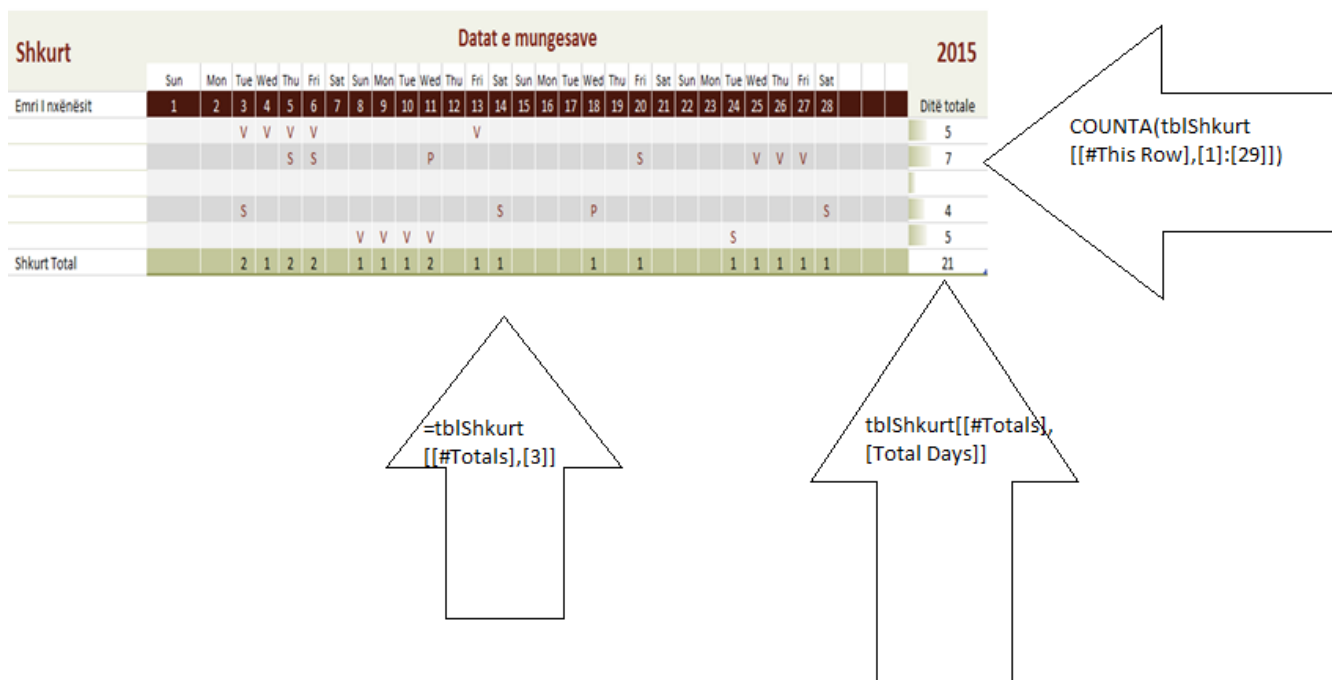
Shkurt

Datat e mungesave

2015

| | Sun | Mon | Tue | Wed | Thu | Fri | Sat | Sun | Mon | Tue | Wed | Thu | Fri | Sat | Sun | Mon | Tue | Wed | Thu | Fri | Sat | Sun | Mon | Tue | Wed | Thu | Fri | Sat | | | | |
|---|---|---|---|---|---|---|---|---|---|---|---|---|---|---|---|---|---|---|---|---|---|---|---|---|---|---|---|---|---|---|---|---|
| Emri I nxënësit | 1 | 2 | 3 | 4 | 5 | 6 | 7 | 8 | 9 | 10 | 11 | 12 | 13 | 14 | 15 | 16 | 17 | 18 | 19 | 20 | 21 | 22 | 23 | 24 | 25 | 26 | 27 | 28 | | | | Ditë totale |
| | | | V | V | V | V | | | | | | | V | | | | | | | | | | | | | | | | | | | 5 |
| | | | | | S | S | | | | | P | | | | | | | | | S | | | | | V | V | V | | | | | 7 |
| | | | | | | | | | | | | | | | | | | | | | | | | | | | | | | | | |
| | | | S | | | | | | | | | | | S | | | | P | | | | | | | | | | S | | | | 4 |
| | | | | | | | | V | V | V | V | | | | | | | | | | | | | S | | | | | | | | 5 |
| Shkurt Total | | | 2 | 1 | 2 | 2 | | 1 | 1 | 1 | 2 | | 1 | 1 | | | | 1 | | 1 | | | | 1 | 1 | 1 | 1 | 1 | | | | 21 |

COUNTA(tblShkurt [[#This Row],[1]:[29]])

=tblShkurt [[#Totals],[3]]

tblShkurt[[#Totals], [Total Days]]